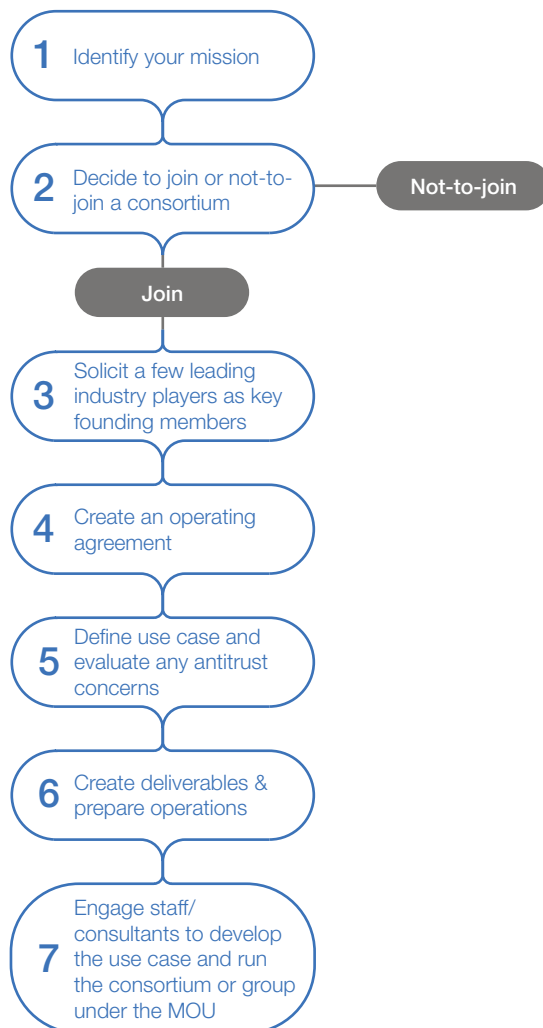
1 Identify your mission

2 Decide to join or not-to-join a consortium

Not-to-join

Join

3 Solicit a few leading industry players as key founding members

4 Create an operating agreement

5 Define use case and evaluate any antitrust concerns

6 Create deliverables & prepare operations

7 Engage staff/ consultants to develop the use case and run the consortium or group under the MOU